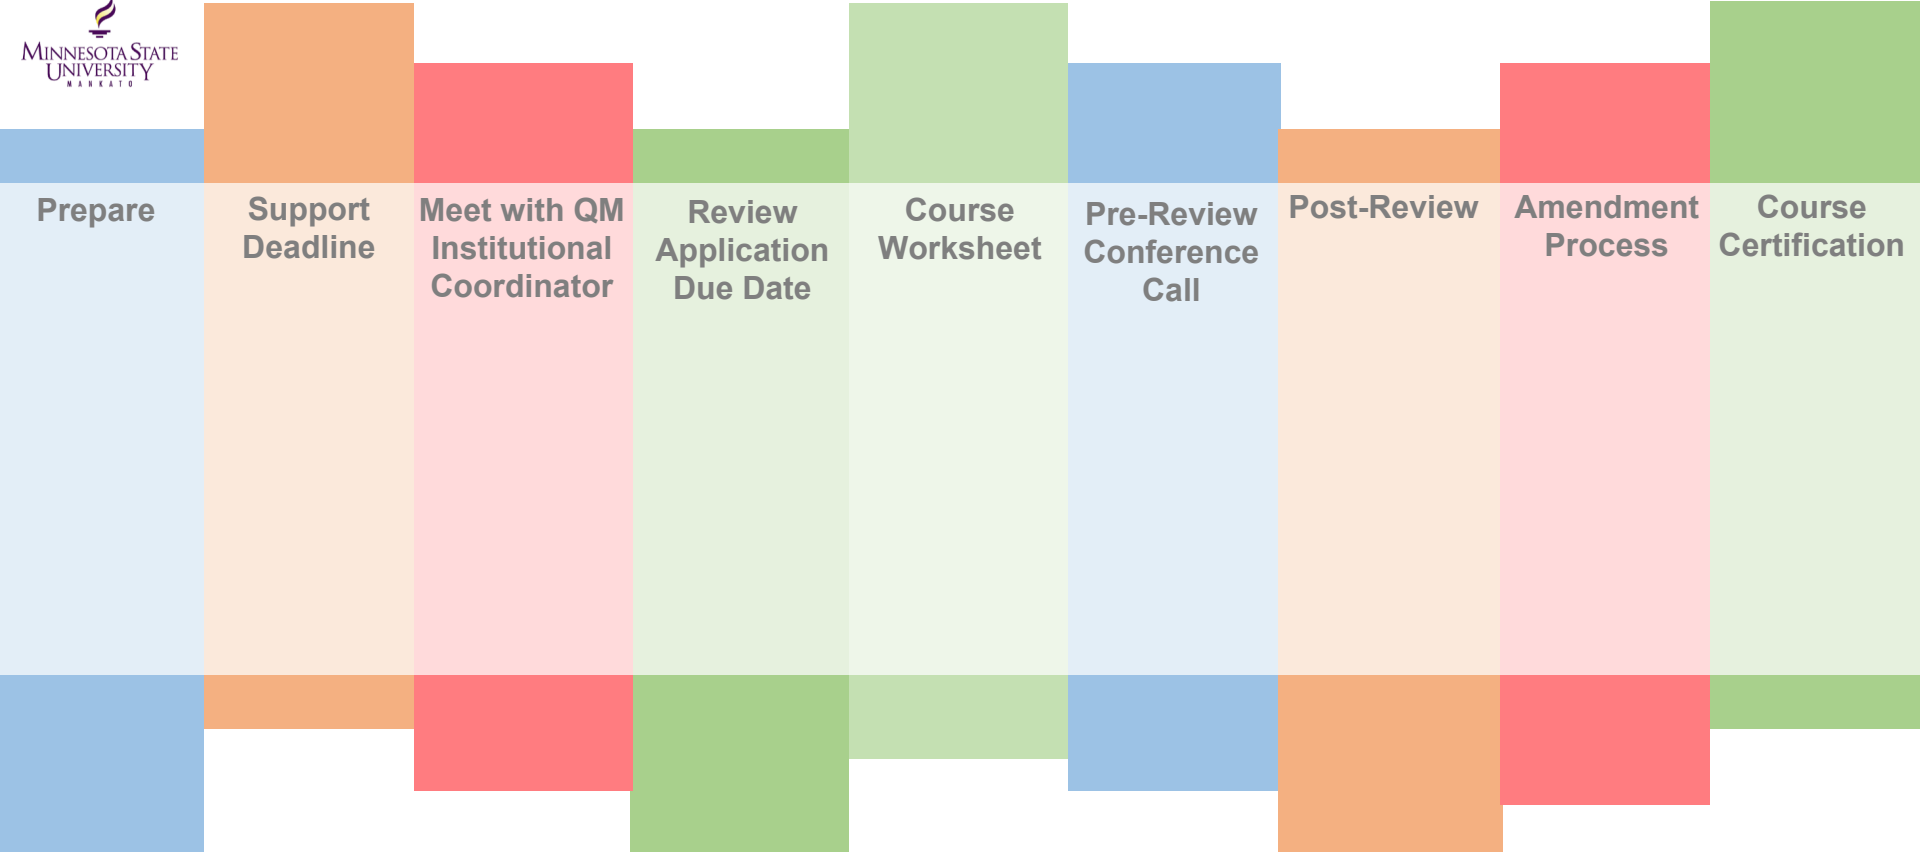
Minnesota State University Mankato

Prepare

Support Deadline

Meet with QM Institutional Coordinator

Review Application Due Date

Course Worksheet

Pre-Review Conference Call

Post-Review

Amendment Process

Course Certification